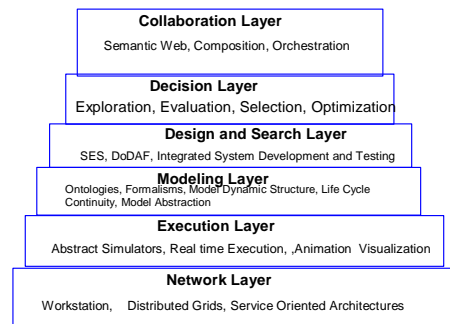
Collaboration Layer
Semantic Web, Composition, Orchestration

Decision Layer
Exploration, Evaluation, Selection, Optimization

Design and Search Layer
SES, DoDAF, Integrated System Development and Testing

Modeling Layer
Ontologies, Formalisms, Model Dynamic Structure, Life Cycle Continuity, Model Abstraction

Execution Layer
Abstract Simulators, Real time Execution, ,Animation Visualization

Network Layer
Workstation, Distributed Grids, Service Oriented Architectures